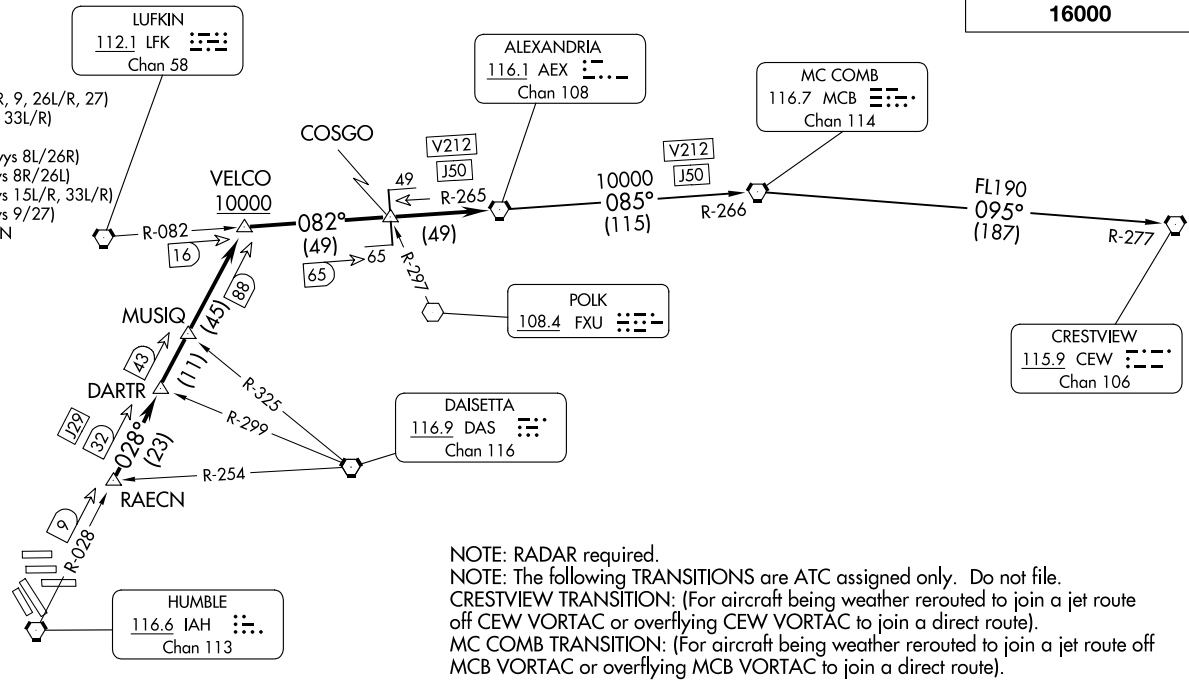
16000

LUFKIN
112.1 LFK
Chan 58

R, 9, 26L/R, 27)
33L/R)

ys 8L/26R)
s 8R/26L)
s 15L/R, 33L/R)
s 9/27)
N

ALEXANDRIA
116.1 AEX
Chan 108

MC COMB
116.7 MCB
Chan 114

COSGO

V212
J50

V212
J50

49

VELCO
10000

R-082

16

082°
(49)

R-265

(49)

10000
085°
(115)

R-266

FL190
095°
(187)

R-277

65

65

R-297

POLK
108.4 FXU

88

MUSIQ

(45)

43

DARTR

(111)

R-325

R-299

J29

32

028°
(23)

DAISETTA
116.9 DAS
Chan 116

CRESTVIEW
115.9 CEW
Chan 106

R-254

RAECN

9

R-028

HUMBLE
116.6 IAH
Chan 113

NOTE: RADAR required.
NOTE: The following TRANSITIONS are ATC assigned only. Do not file.
CRESTVIEW TRANSITION: (For aircraft being weather rerouted to join a jet route off CEW VORTAC or overflying CEW VORTAC to join a direct route).
MC COMB TRANSITION: (For aircraft being weather rerouted to join a jet route off MCB VORTAC or overflying MCB VORTAC to join a direct route).